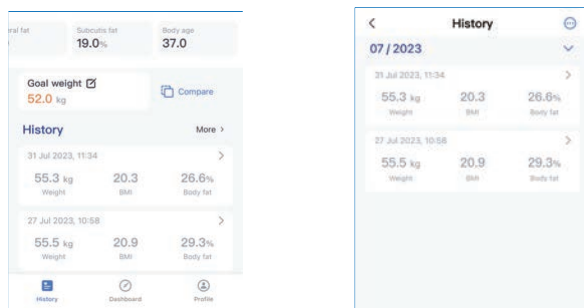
ral fat

Subcutis fat
19.0%

Body age
37.0

Goal weight
52.0 kg

Compare

History

More >

31 Jul 2023, 11:34

55.3 kg
Weight

20.3
BMI

26.6%
Body fat

27 Jul 2023, 10:58

55.5 kg
Weight

20.9
BMI

29.3%
Body fat

History

Dashboard

Profile

<

History

07 / 2023

31 Jul 2023, 11:34

55.3 kg
Weight

20.3
BMI

26.6%
Body fat

27 Jul 2023, 10:58

55.5 kg
Weight

20.9
BMI

29.3%
Body fat